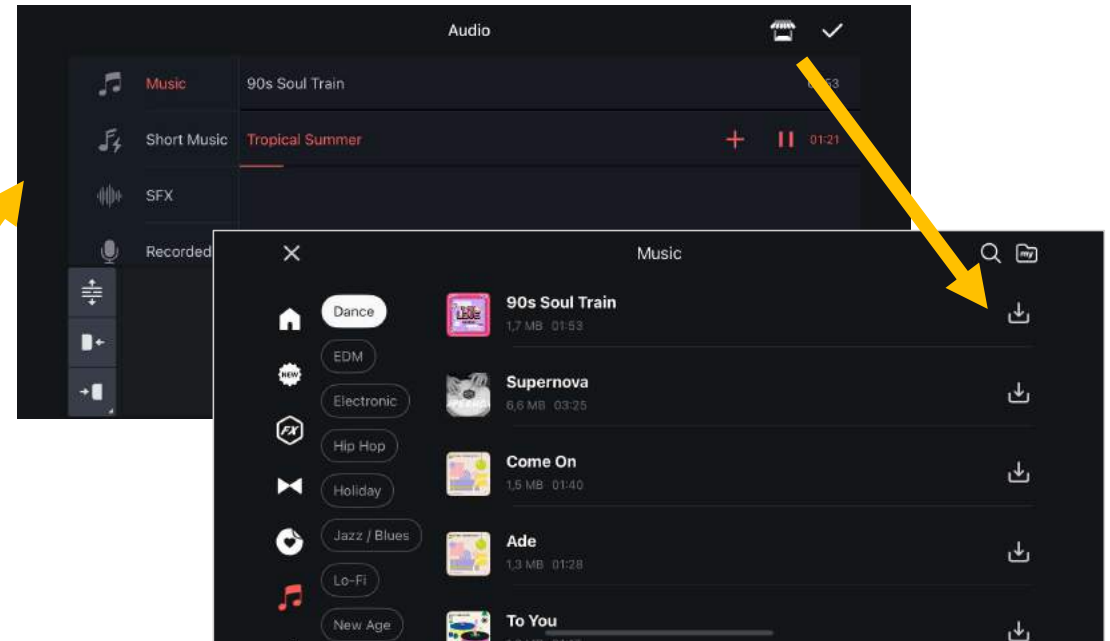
Audio

Music
Short Music
SFX
Recorded

90s Soul Train
Tropical Summer 01:21

Music

Dance
EDM
Electronic
Hip Hop
Holiday
Jazz / Blues
Lo-Fi
New Age

90s Soul Train
1,7 MB 01:53

Supernova
6,6 MB 03:25

Come On
1,5 MB 01:40

Ade
1,3 MB 01:28

To You